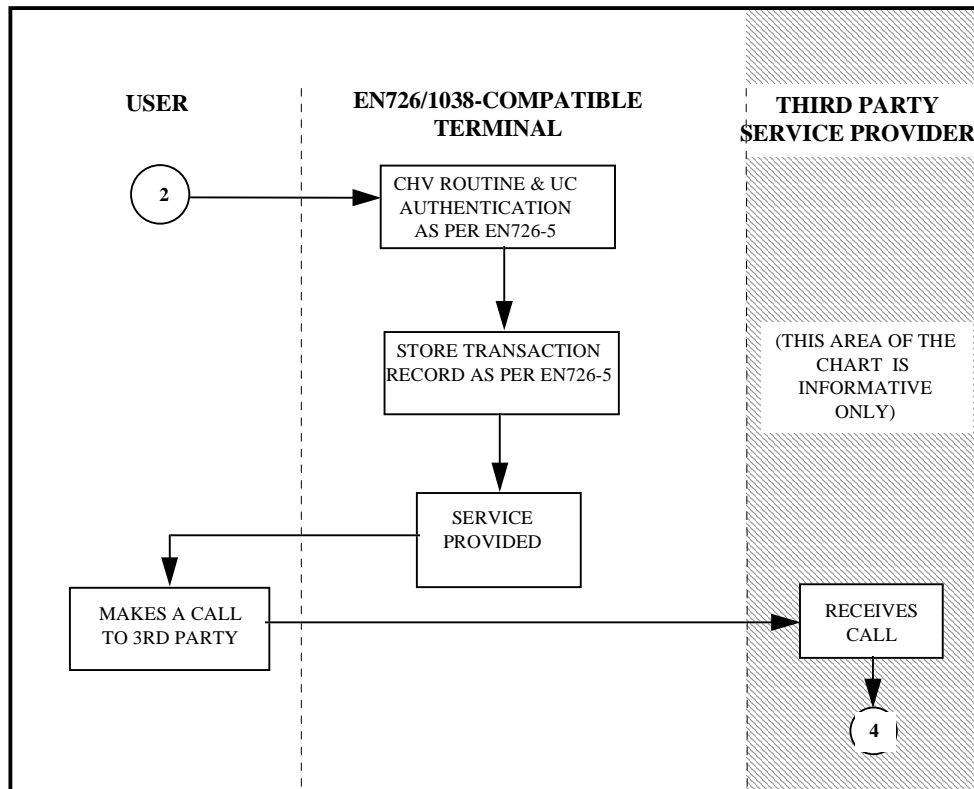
USER

EN726/1038-COMPATIBLE TERMINAL

THIRD PARTY SERVICE PROVIDER

2

CHV ROUTINE & UC AUTHENTICATION AS PER EN726-5

STORE TRANSACTION RECORD AS PER EN726-5

(THIS AREA OF THE CHART IS INFORMATIVE ONLY)

SERVICE PROVIDED

MAKES A CALL TO 3RD PARTY

RECEIVES CALL

4